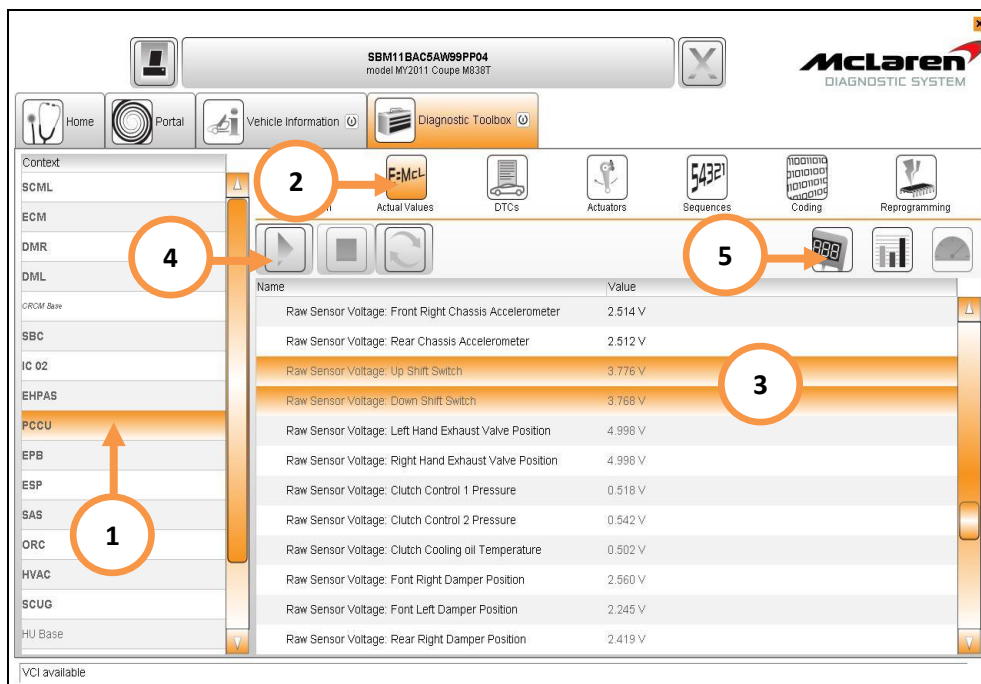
SBM11BAC5AW99PP04
model MY2011 Coupe M838T

McLaren
DIAGNOSTIC SYSTEM

Home
Portal
Vehicle Information
Diagnostic Toolbox

Context
SCML
ECM
DMR
DML
CRCM Base
SBC
IC 02
EHPAS
PCCU
EPB
ESP
SAS
ORC
HVAC
SCUG
HU Base

2
E:McL
Actual Values
DTCs
Actuators
54321
Sequences
Coding
Reprogramming

4
5

| Name | Value |
|---|---|
| Raw Sensor Voltage: Front Right Chassis Accelerometer | 2.514 V |
| Raw Sensor Voltage: Rear Chassis Accelerometer | 2.512 V |
| Raw Sensor Voltage: Up Shift Switch | 3.776 V |
| Raw Sensor Voltage: Down Shift Switch | 3.768 V |
| Raw Sensor Voltage: Left Hand Exhaust Valve Position | 4.998 V |
| Raw Sensor Voltage: Right Hand Exhaust Valve Position | 4.998 V |
| Raw Sensor Voltage: Clutch Control 1 Pressure | 0.518 V |
| Raw Sensor Voltage: Clutch Control 2 Pressure | 0.542 V |
| Raw Sensor Voltage: Clutch Cooling oil Temperature | 0.502 V |
| Raw Sensor Voltage: Font Right Damper Position | 2.560 V |
| Raw Sensor Voltage: Font Left Damper Position | 2.245 V |
| Raw Sensor Voltage: Rear Right Damper Position | 2.419 V |

3
1

VCI available